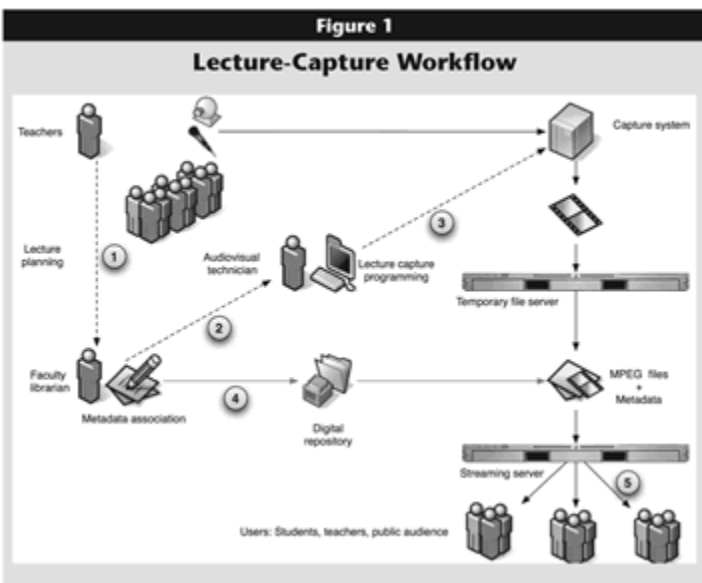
Figure 1

Lecture-Capture Workflow

Teachers

Capture system

Lecture planning

1

Audiovisual technician

Lecture capture programming

3

Temporary file server

2

Faculty librarian

Metadata association

4

Digital repository

MPEG files + Metadata

Streaming server

5

Users: Students, teachers, public audience